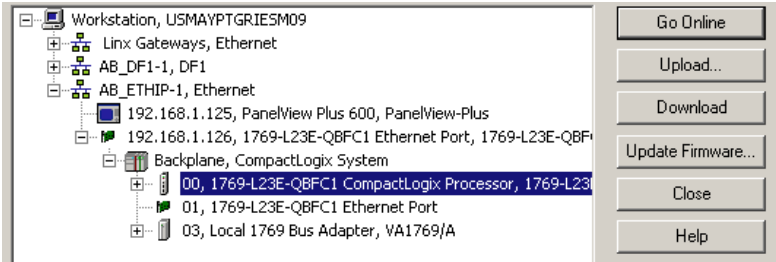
Workstation, USMAYPTGRIESM09
Linx Gateways, Ethernet
AB_DF1-1, DF1
AB_ETHIP-1, Ethernet
192.168.1.125, PanelView Plus 600, PanelView-Plus
192.168.1.126, 1769-L23E-QBFC1 Ethernet Port, 1769-L23E-QBF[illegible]
Backplane, CompactLogix System
00, 1769-L23E-QBFC1 CompactLogix Processor, 1769-L23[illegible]
01, 1769-L23E-QBFC1 Ethernet Port
03, Local 1769 Bus Adapter, VA1769/A

Go Online
Upload...
Download
Update Firmware...
Close
Help